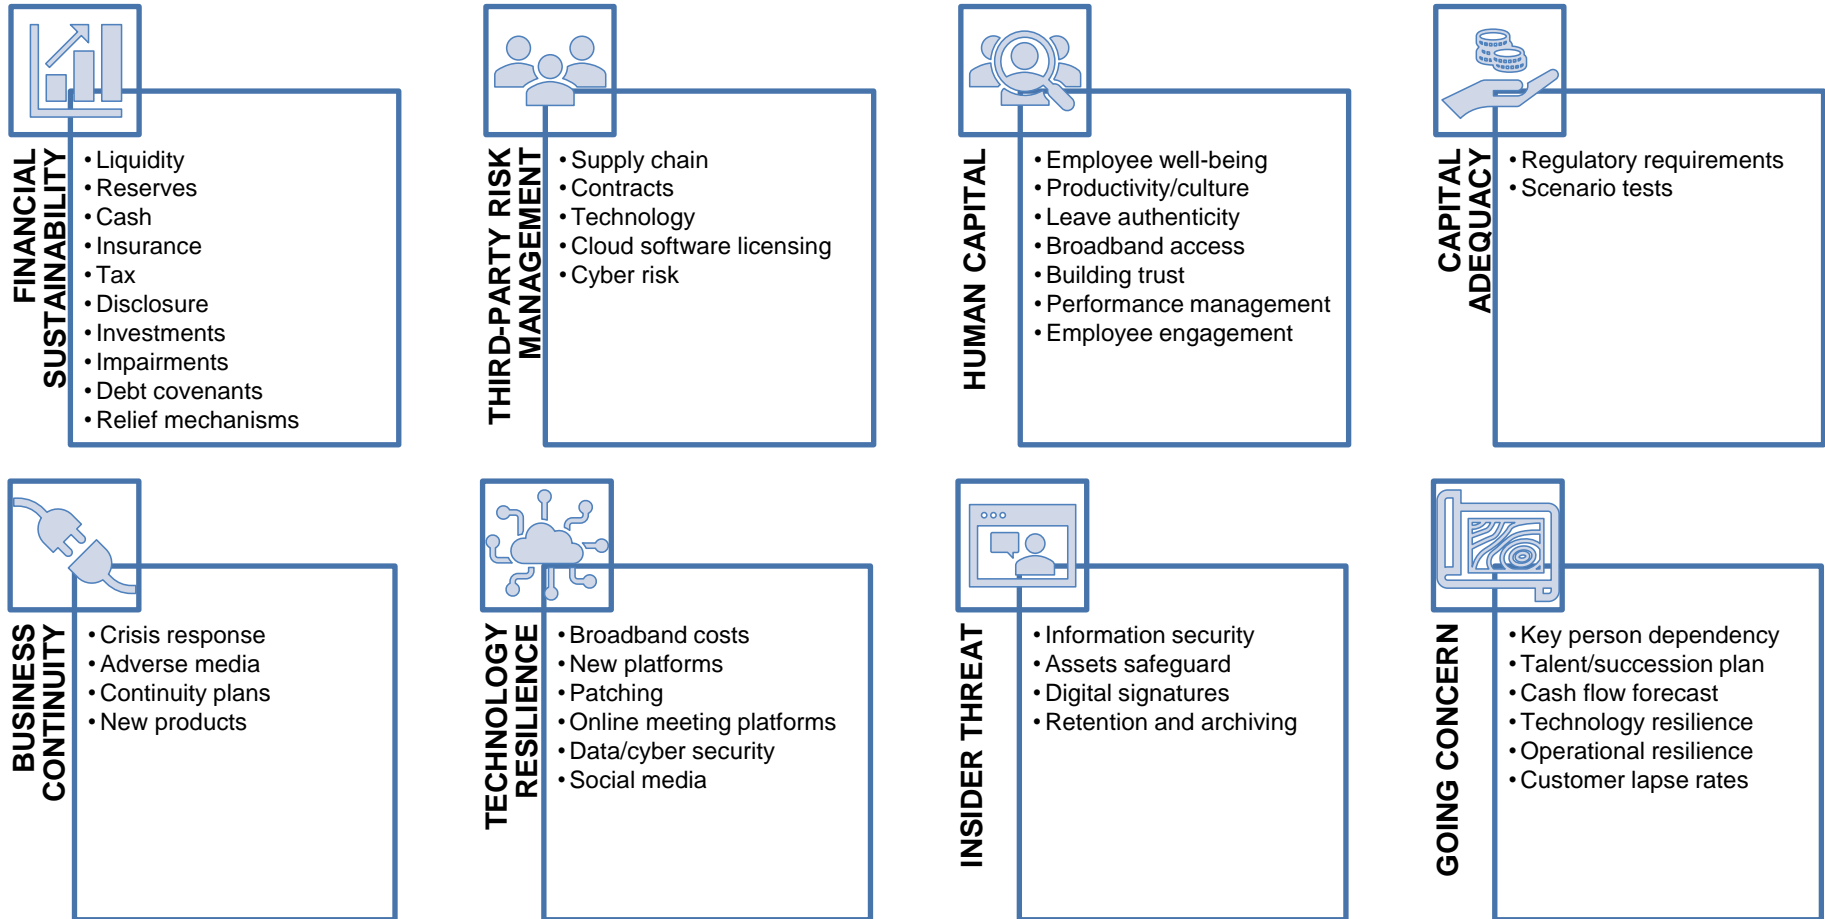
FINANCIAL SUSTAINABILITY

- Liquidity
- Reserves
- Cash
- Insurance
- Tax
- Disclosure
- Investments
- Impairments
- Debt covenants
- Relief mechanisms

THIRD-PARTY RISK MANAGEMENT

- Supply chain
- Contracts
- Technology
- Cloud software licensing
- Cyber risk

HUMAN CAPITAL

- Employee well-being
- Productivity/culture
- Leave authenticity
- Broadband access
- Building trust
- Performance management
- Employee engagement

CAPITAL ADEQUACY

- Regulatory requirements
- Scenario tests

BUSINESS CONTINUITY

- Crisis response
- Adverse media
- Continuity plans
- New products

TECHNOLOGY RESILIENCE

- Broadband costs
- New platforms
- Patching
- Online meeting platforms
- Data/cyber security
- Social media

INSIDER THREAT

- Information security
- Assets safeguard
- Digital signatures
- Retention and archiving

GOING CONCERN

- Key person dependency
- Talent/succession plan
- Cash flow forecast
- Technology resilience
- Operational resilience
- Customer lapse rates